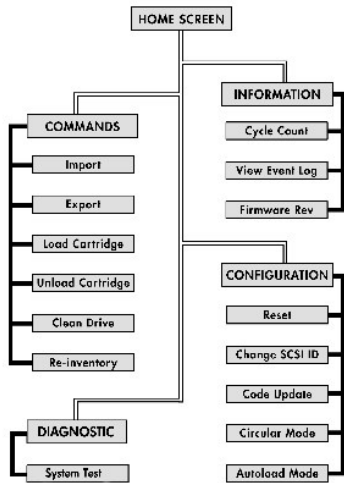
HOME SCREEN

INFORMATION

Cycle Count

View Event Log

Firmware Rev

COMMANDS

Import

Export

Load Cartridge

Unload Cartridge

Clean Drive

Re-inventory

CONFIGURATION

Reset

Change SCSI ID

Code Update

Circular Mode

Autoload Mode

DIAGNOSTIC

System Test